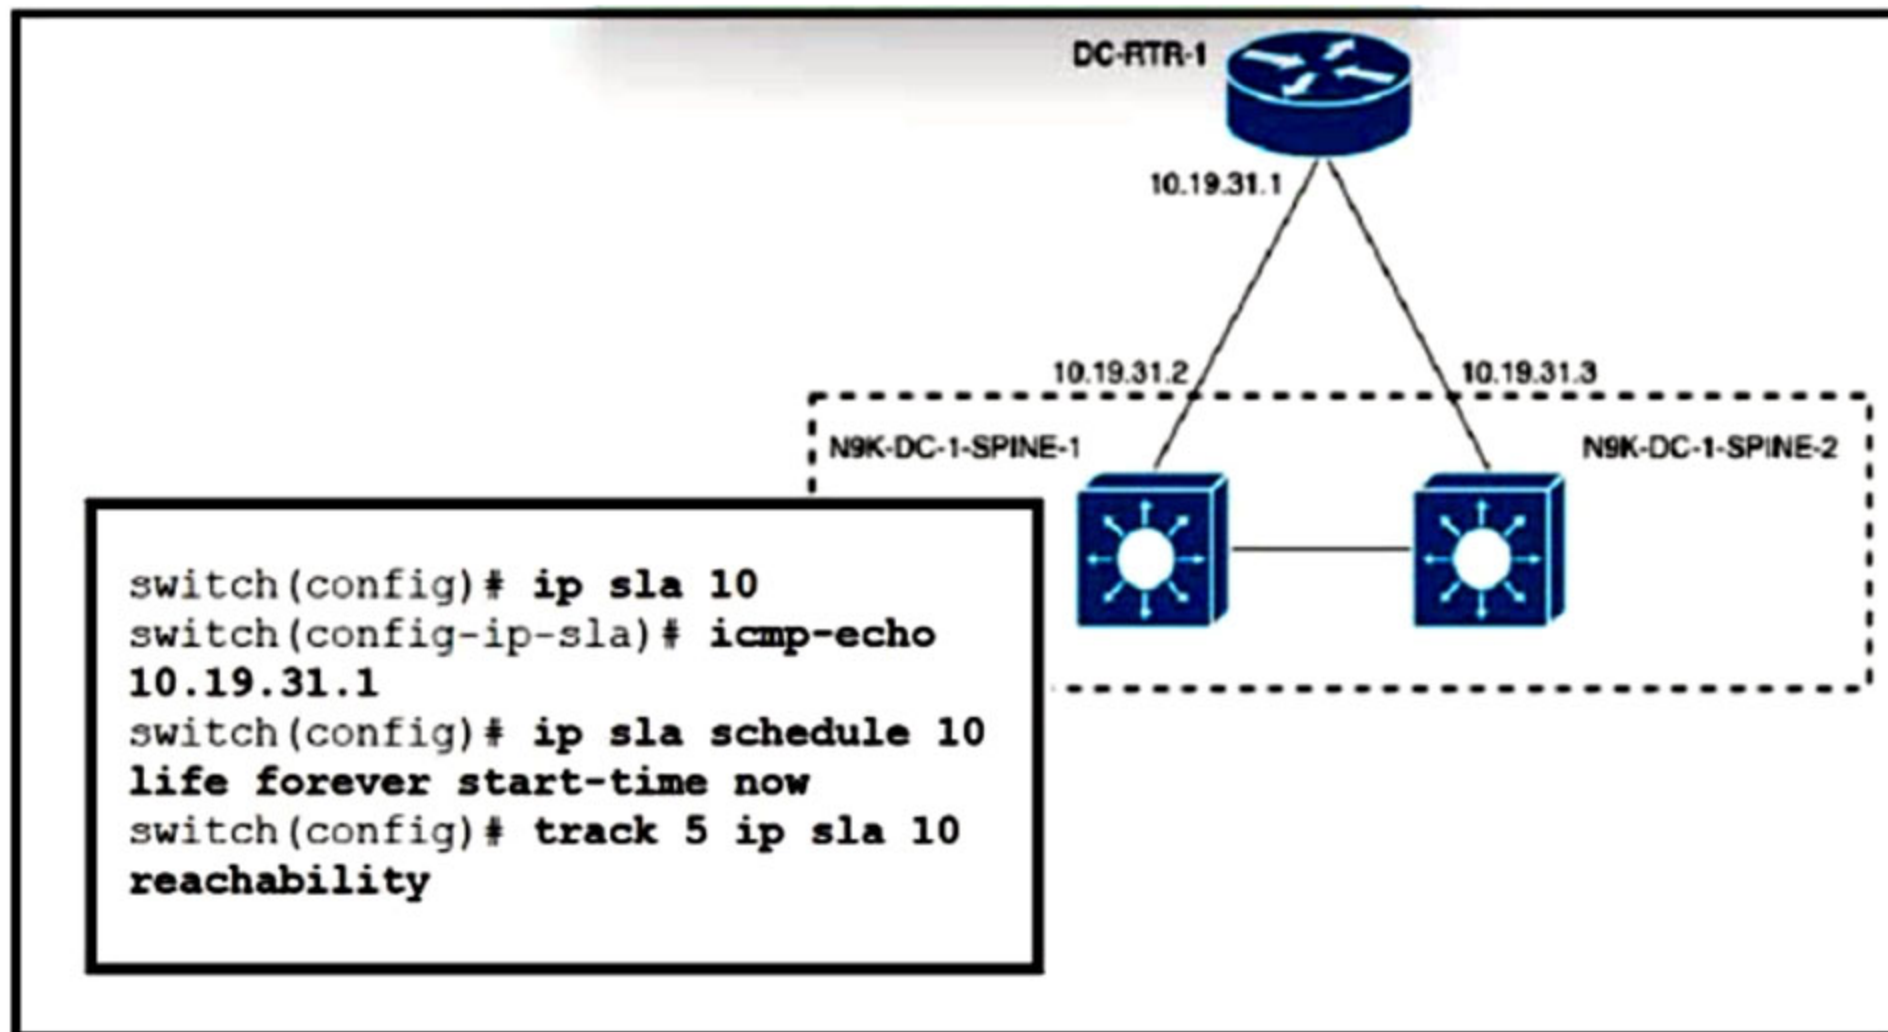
DC-RTR-1

10.19.31.1

10.19.31.2

10.19.31.3

N9K-DC-1-SPINE-1

N9K-DC-1-SPINE-2

switch(config)# ip sla 10
switch(config-ip-sla)# icmp-echo 10.19.31.1
switch(config)# ip sla schedule 10 life forever start-time now
switch(config)# track 5 ip sla 10 reachability